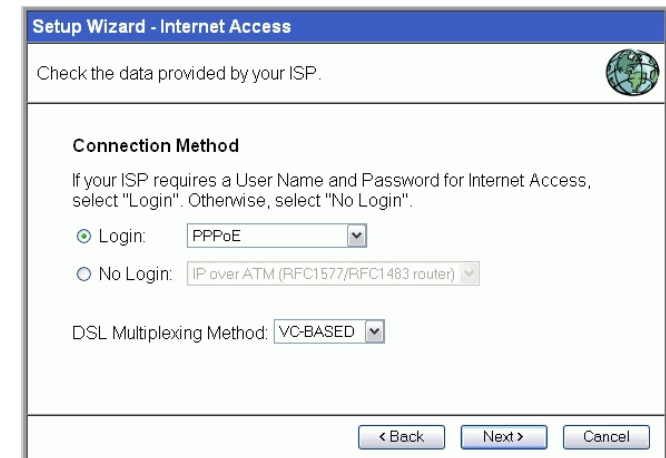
Setup Wizard - Internet Access

Check the data provided by your ISP.

Connection Method

If your ISP requires a User Name and Password for Internet Access, select "Login". Otherwise, select "No Login".

Login: PPPoE

No Login: IP over ATM (RFC1577/RFC1483 router)

DSL Multiplexing Method: VC-BASED

< Back Next > Cancel